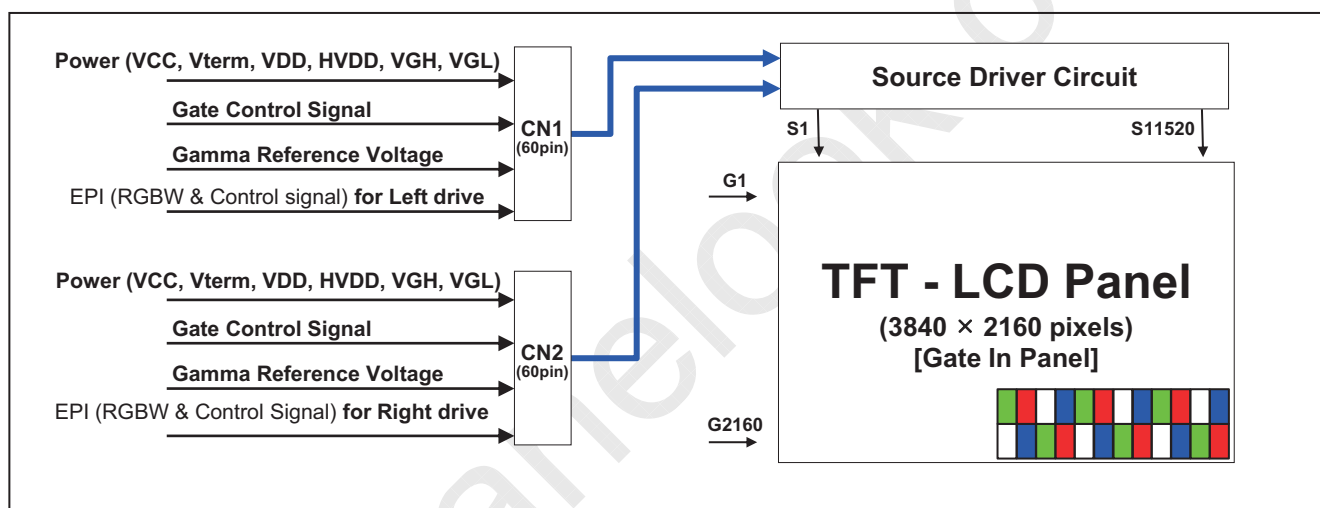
Power (VCC, Vterm, VDD, HVDD, VGH, VGL)

Gate Control Signal

Gamma Reference Voltage

EPI (RGBW & Control signal) for Left drive

CN1
(60pin)

Power (VCC, Vterm, VDD, HVDD, VGH, VGL)

Gate Control Signal

Gamma Reference Voltage

EPI (RGBW & Control Signal) for Right drive

CN2
(60pin)

Source Driver Circuit

S1

S11520

G1

TFT - LCD Panel

(3840 × 2160 pixels)

[Gate In Panel]

G2160